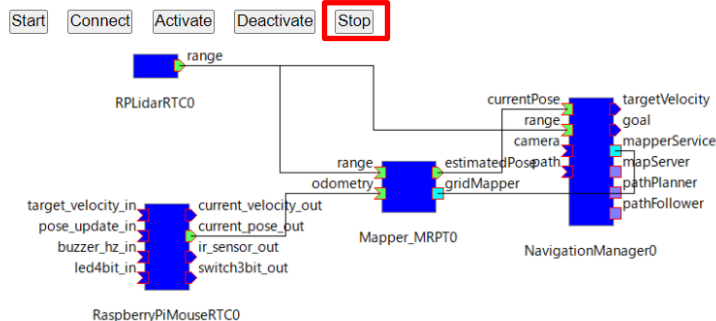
Start Connect Activate Deactivate Stop

range

RPLidarRTC0

currentPose
range
camera
path

targetVelocity
goal
mapperService
mapServer
pathPlanner
pathFollower

NavigationManager0

range
odometry

estimatedPose
gridMapper

Mapper_MRPT0

target_velocity_in
pose_update_in
buzzer_hz_in
led4bit_in

current_velocity_out
current_pose_out
ir_sensor_out
switch3bit_out

RaspberryPiMouseRTC0